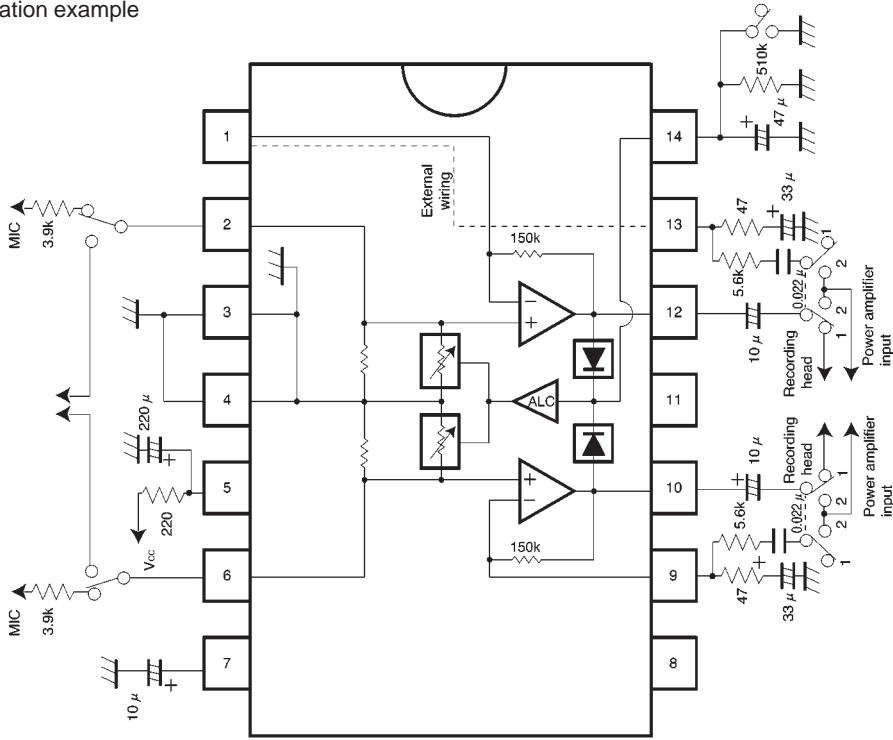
ation example

1
2
3
4
5
6
7
14
13
12
11
10
9
8

External wiring

150k
150k
ALC

MIC
3.9k
MIC
3.9k

220 μ
220
$V_{CC}$
10 μ

510k
47 μ
47
33 μ
5.6k
0.022 μ
1
2
2
1
10 μ
Recording head
Power amplifier input

10 μ
Recording head
Power amplifier input
5.6k
0.022 μ
2
2
1
1
47
33 μ